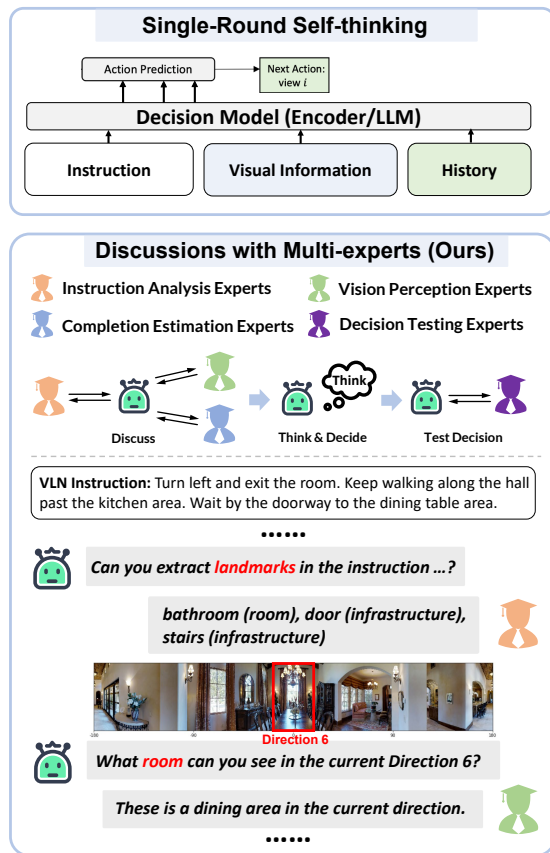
Single-Round Self-thinking

Action Prediction

Next Action: view $i$

Decision Model (Encoder/LLM)

Instruction

Visual Information

History

Discussions with Multi-experts (Ours)

Instruction Analysis Experts

Vision Perception Experts

Completion Estimation Experts

Decision Testing Experts

Discuss

Think

Think & Decide

Test Decision

VLN Instruction: Turn left and exit the room. Keep walking along the hall past the kitchen area. Wait by the doorway to the dining table area.

••••••

Can you extract landmarks in the instruction …?

bathroom (room), door (infrastructure), stairs (infrastructure)

-180 -90 0 90 180

Direction 6

What room can you see in the current Direction 6?

These is a dining area in the current direction.

••••••